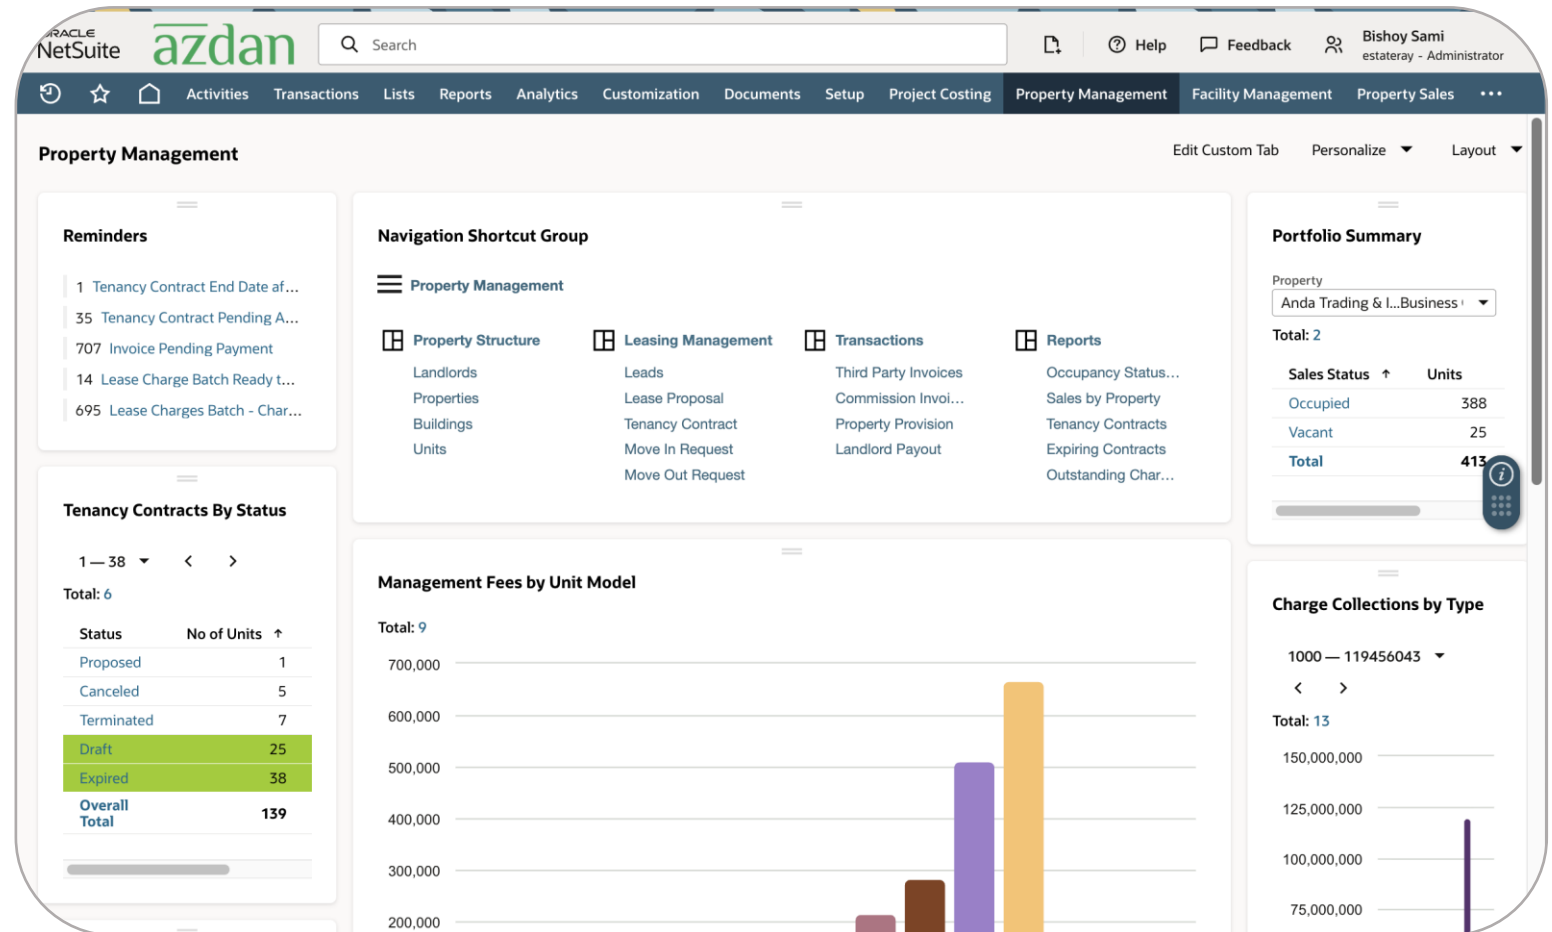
RACLE NetSuite azdan

Search

Help Feedback Bishoy Sami estateray - Administrator

Activities Transactions Lists Reports Analytics Customization Documents Setup Project Costing Property Management Facility Management Property Sales •••

Property Management

Edit Custom Tab Personalize Layout

Reminders

1 Tenancy Contract End Date af...
35 Tenancy Contract Pending A...
707 Invoice Pending Payment
14 Lease Charge Batch Ready t...
695 Lease Charges Batch - Char...

Tenancy Contracts By Status

1 — 38

Total: 6

| Status | No of Units ↑ |
|---|---|
| Proposed | 1 |
| Canceled | 5 |
| Terminated | 7 |
| Draft | 25 |
| Expired | 38 |
| Overall Total | 139 |

Navigation Shortcut Group

Property Management

Property Structure
Landlords
Properties
Buildings
Units

Leasing Management
Leads
Lease Proposal
Tenancy Contract
Move In Request
Move Out Request

Transactions
Third Party Invoices
Commission Invoi...
Property Provision
Landlord Payout

Reports
Occupancy Status...
Sales by Property
Tenancy Contracts
Expiring Contracts
Outstanding Char...

Management Fees by Unit Model

Total: 9

700,000
600,000
500,000
400,000
300,000
200,000

Portfolio Summary

Property
Anda Trading & I...Business

Total: 2

| Sales Status ↑ | Units |
|---|---|
| Occupied | 388 |
| Vacant | 25 |
| Total | 413 |

Charge Collections by Type

1000 — 119456043

Total: 13

150,000,000
125,000,000
100,000,000
75,000,000